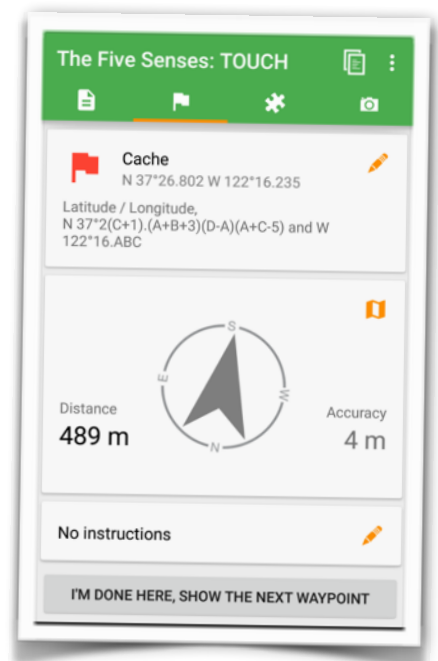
The Five Senses: TOUCH

Cache
N 37°26.802 W 122°16.235

Latitude / Longitude,
N 37°2(C+1).(A+B+3)(D-A)(A+C-5) and W 122°16.ABC

S
W
N
E

Distance
489 m

Accuracy
4 m

No instructions

I'M DONE HERE, SHOW THE NEXT WAYPOINT